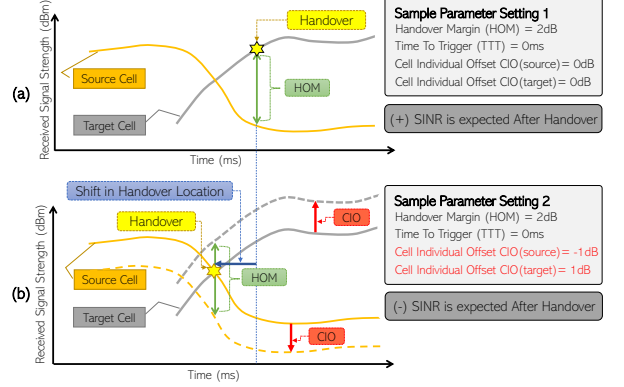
(a)

Received Signal Strength (dBm)

Handover

Source Cell

HOM

Target Cell

Time (ms)

Sample Parameter Setting 1
Handover Margin (HOM) = 2dB
Time To Trigger (TTT) = 0ms
Cell Individual Offset CIO(source) = 0dB
Cell Individual Offset CIO(target) = 0dB

(+) SINR is expected After Handover

(b)

Shift in Handover Location

Received Signal Strength (dBm)

Handover

CIO

Source Cell

HOM

Target Cell

CIO

Time (ms)

Sample Parameter Setting 2
Handover Margin (HOM) = 2dB
Time To Trigger (TTT) = 0ms
Cell Individual Offset CIO(source) = -1dB
Cell Individual Offset CIO(target) = 1dB

(-) SINR is expected After Handover